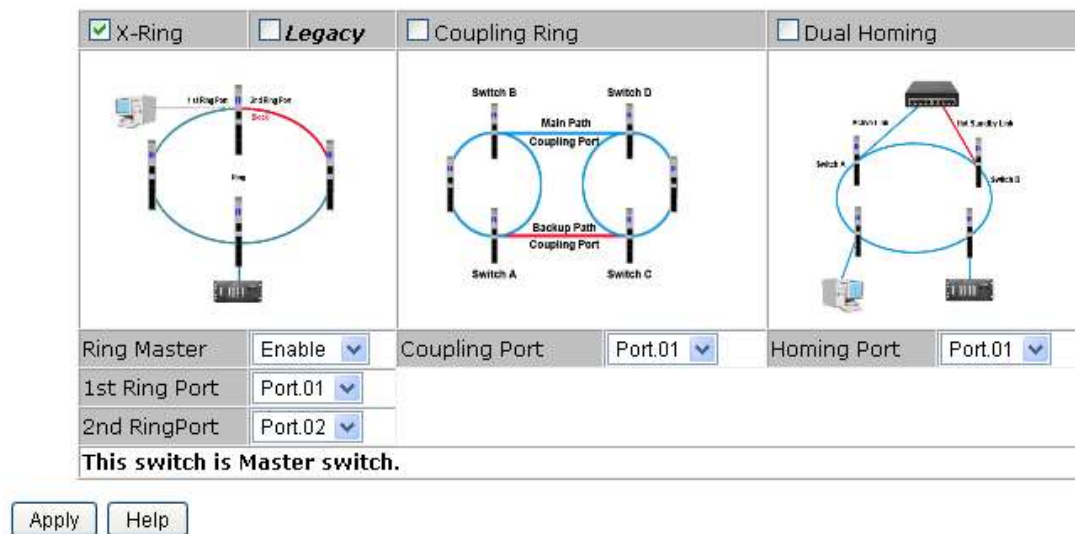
| X-Ring | *Legacy* | Coupling Ring | | Dual Homing | |
|---|---|---|---|---|---|
| 1st Ring Port 2nd Ring Port Block Ring | | Switch B Switch D Main Path Coupling Port Backup Path Coupling Port Switch A Switch C | | Primary Link Hot Standby Link Switch A Switch B | |
| Ring Master | Enable | Coupling Port | Port.01 | Homing Port | Port.01 |
| 1st Ring Port | Port.01 | | | | |
| 2nd RingPort | Port.02 | | | | |

**This switch is Master switch.**

Apply Help